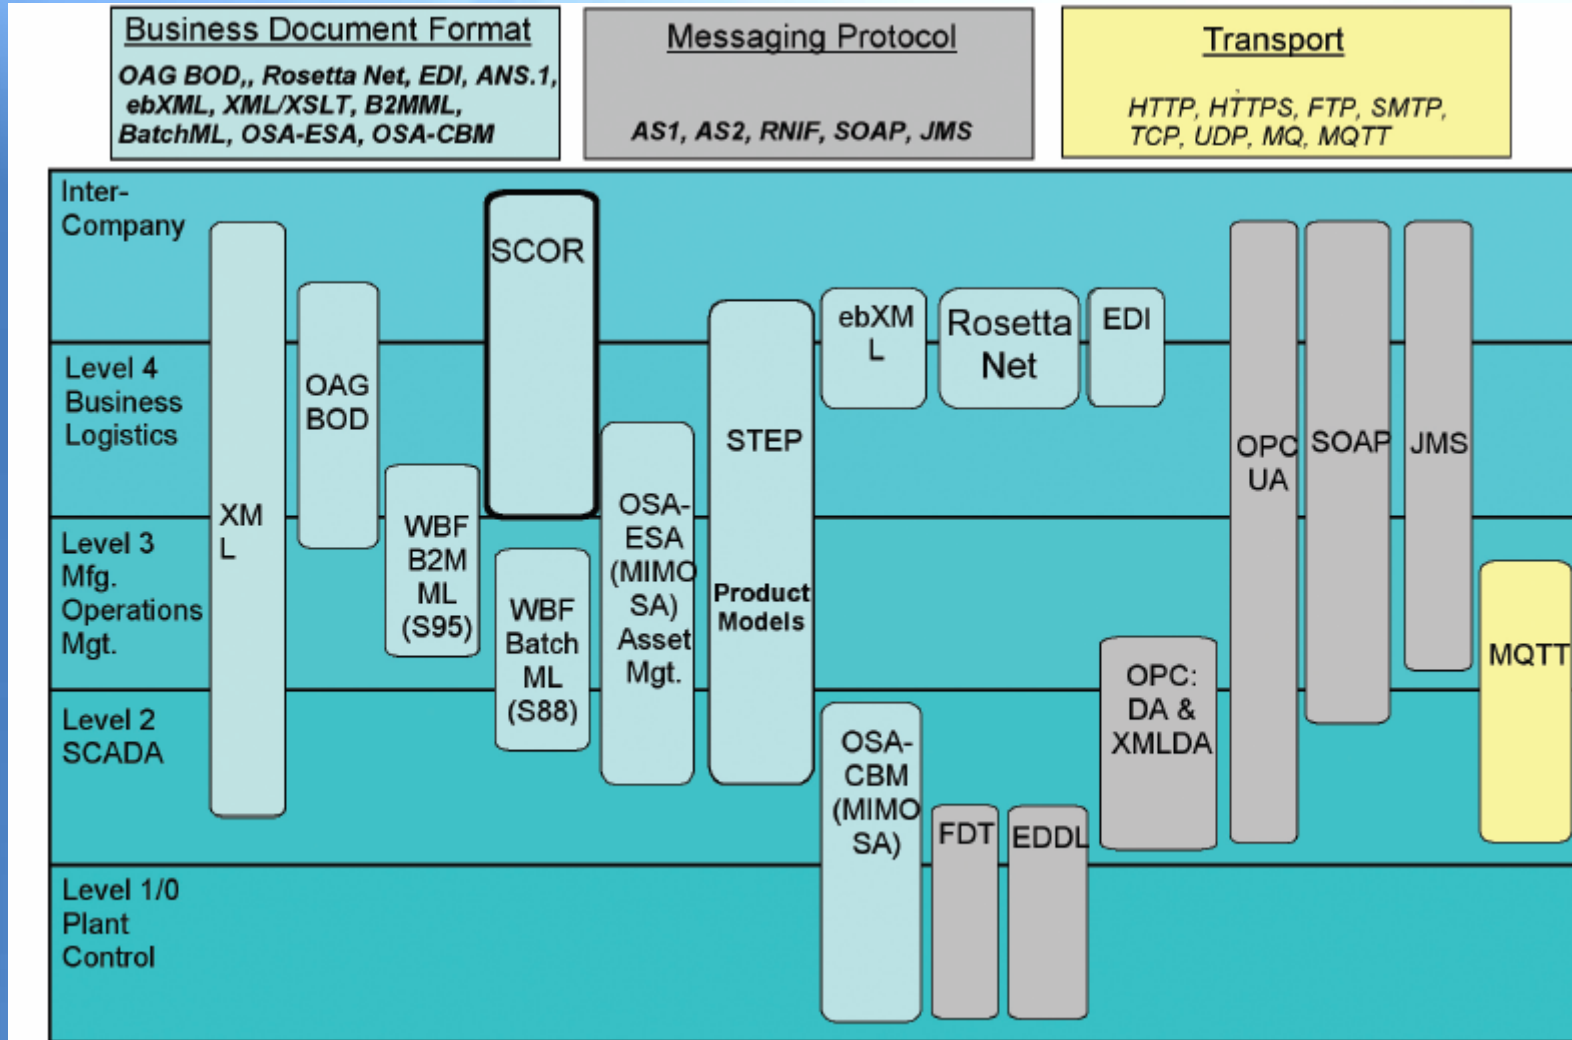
Business Document Format
OAG BOD,, Rosetta Net, EDI, ANS.1, ebXML, XML/XSLT, B2MML, BatchML, OSA-ESA, OSA-CBM

Messaging Protocol
AS1, AS2, RNIF, SOAP, JMS

Transport
HTTP, HTTPS, FTP, SMTP, TCP, UDP, MQ, MQTT

Inter-Company

Level 4 Business Logistics

Level 3 Mfg. Operations Mgt.

Level 2 SCADA

Level 1/0 Plant Control

XML

OAG BOD

WBF B2MML (S95)

SCOR

WBF Batch ML (S88)

OSA-ESA (MIMOSA) Asset Mgt.

STEP

Product Models

ebXML

Rosetta Net

EDI

OSA-CBM (MIMOSA)

FDT

EDDL

OPC: DA & XMLDA

OPC UA

SOAP

JMS

MQTT